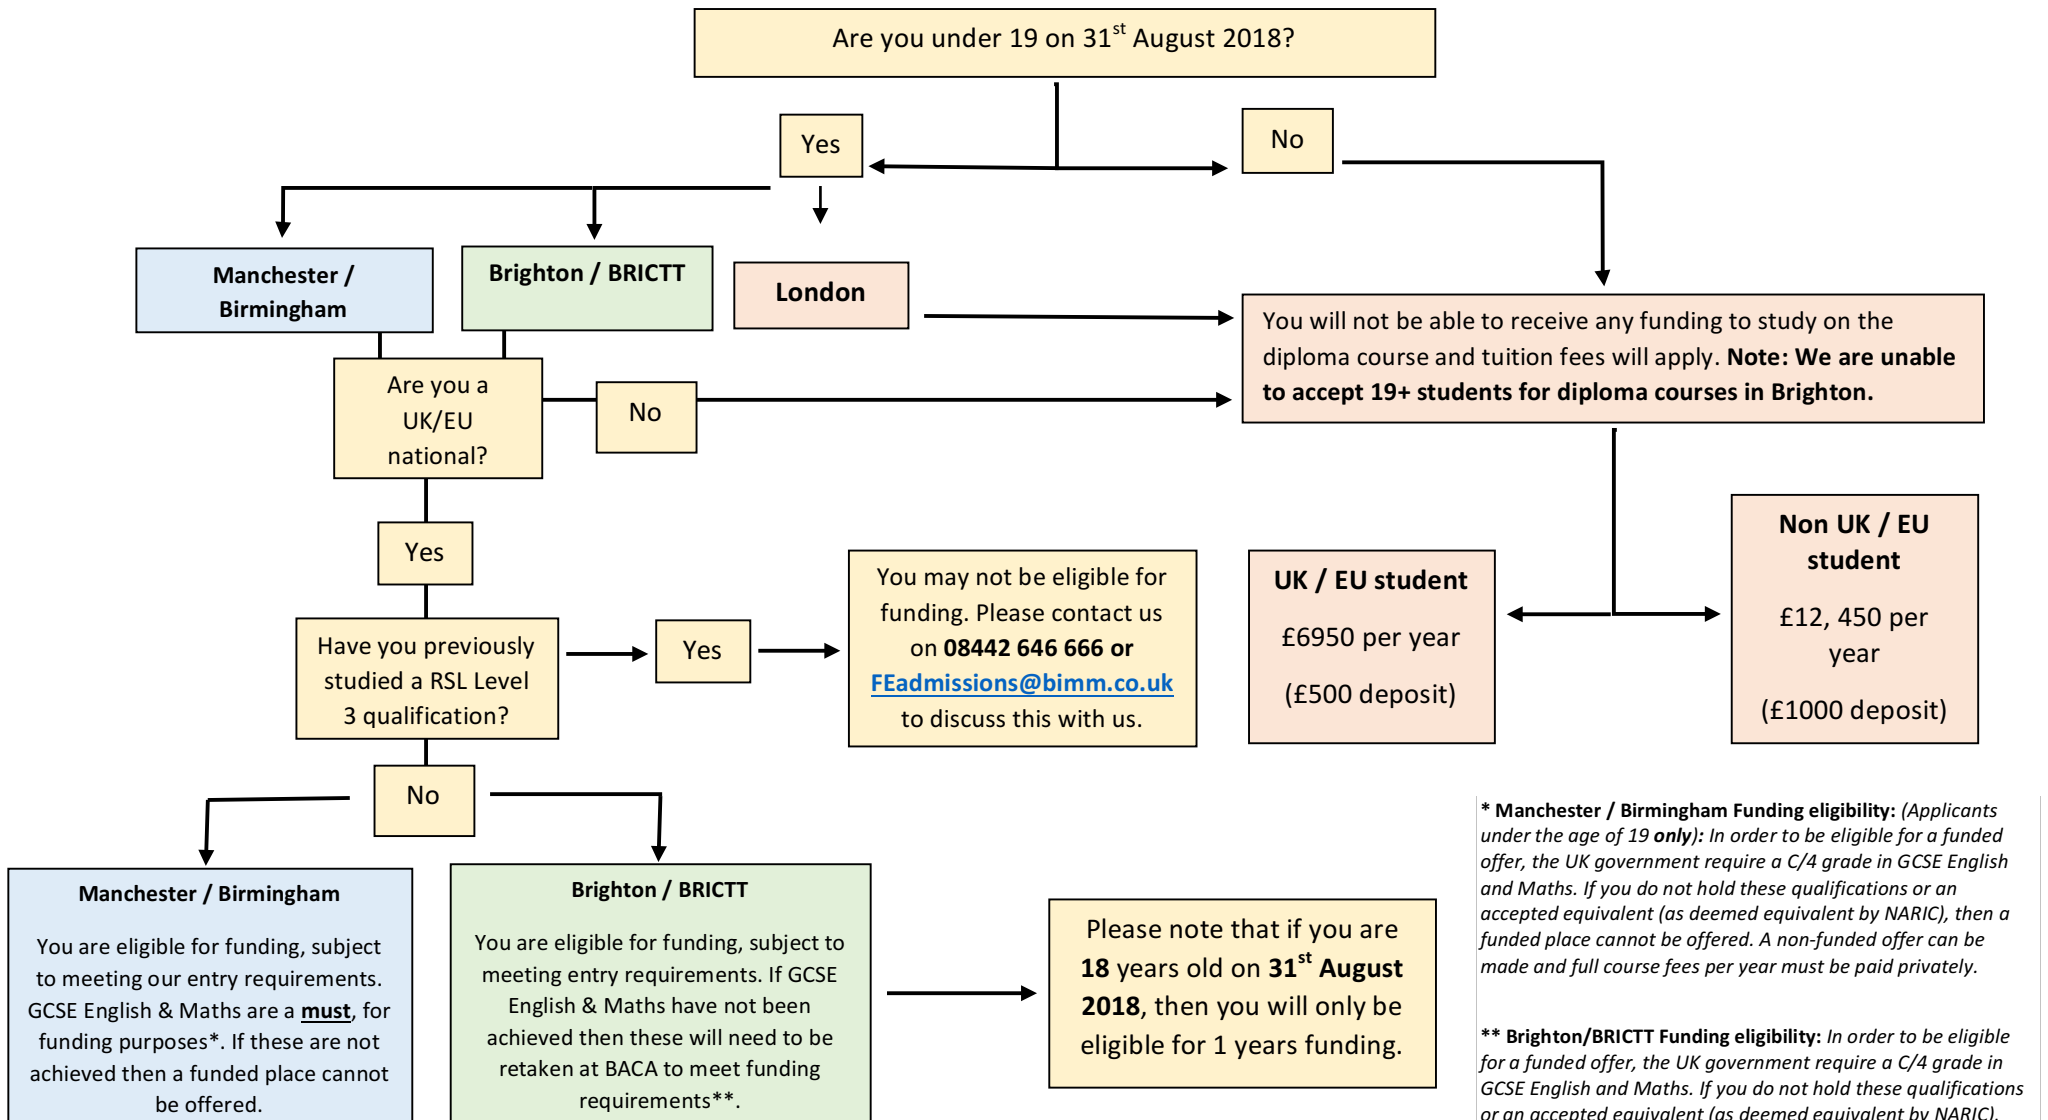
Are you under 19 on 31$^{st}$ August 2018?

Yes

No

Manchester / Birmingham

Brighton / BRICTT

London

You will not be able to receive any funding to study on the diploma course and tuition fees will apply. **Note: We are unable to accept 19+ students for diploma courses in Brighton.**

Are you a UK/EU national?

No

Yes

Have you previously studied a RSL Level 3 qualification?

Yes

You may not be eligible for funding. Please contact us on **08442 646 666 or** FEadmissions@bimm.co.uk to discuss this with us.

**UK / EU student**

£6950 per year

(£500 deposit)

**Non UK / EU student**

£12, 450 per year

(£1000 deposit)

No

**Manchester / Birmingham**

You are eligible for funding, subject to meeting our entry requirements. GCSE English & Maths are a **must**, for funding purposes*. If these are not achieved then a funded place cannot be offered.

**Brighton / BRICTT**

You are eligible for funding, subject to meeting entry requirements. If GCSE English & Maths have not been achieved then these will need to be retaken at BACA to meet funding requirements**.

Please note that if you are **18** years old on **31$^{st}$ August 2018**, then you will only be eligible for 1 years funding.

**\* Manchester / Birmingham Funding eligibility:** *(Applicants under the age of 19 **only**): In order to be eligible for a funded offer, the UK government require a C/4 grade in GCSE English and Maths. If you do not hold these qualifications or an accepted equivalent (as deemed equivalent by NARIC), then a funded place cannot be offered. A non-funded offer can be made and full course fees per year must be paid privately.*

**\*\* Brighton/BRICTT Funding eligibility:** *In order to be eligible for a funded offer, the UK government require a C/4 grade in GCSE English and Maths. If you do not hold these qualifications or an accepted equivalent (as deemed equivalent by NARIC),*